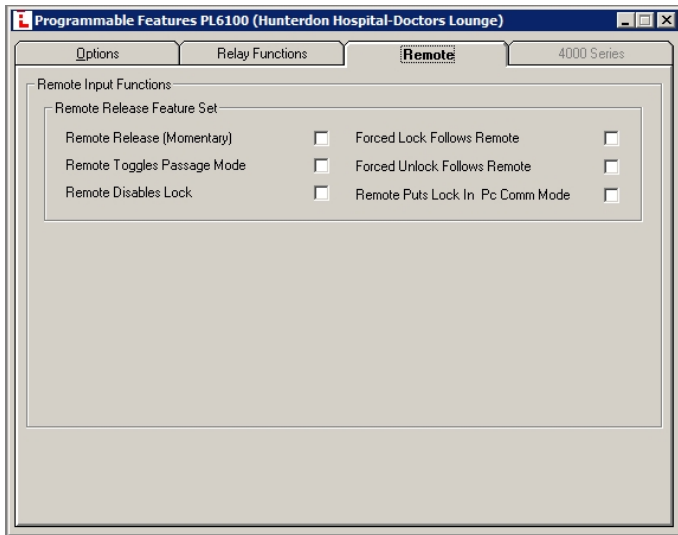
Programmable Features PL6100 (Hunterdon Hospital-Doctors Lounge)

Options | Relay Functions | Remote | 4000 Series

Remote Input Functions

Remote Release Feature Set

Remote Release (Momentary)

Remote Toggles Passage Mode

Remote Disables Lock

Forced Lock Follows Remote

Forced Unlock Follows Remote

Remote Puts Lock In Pc Comm Mode